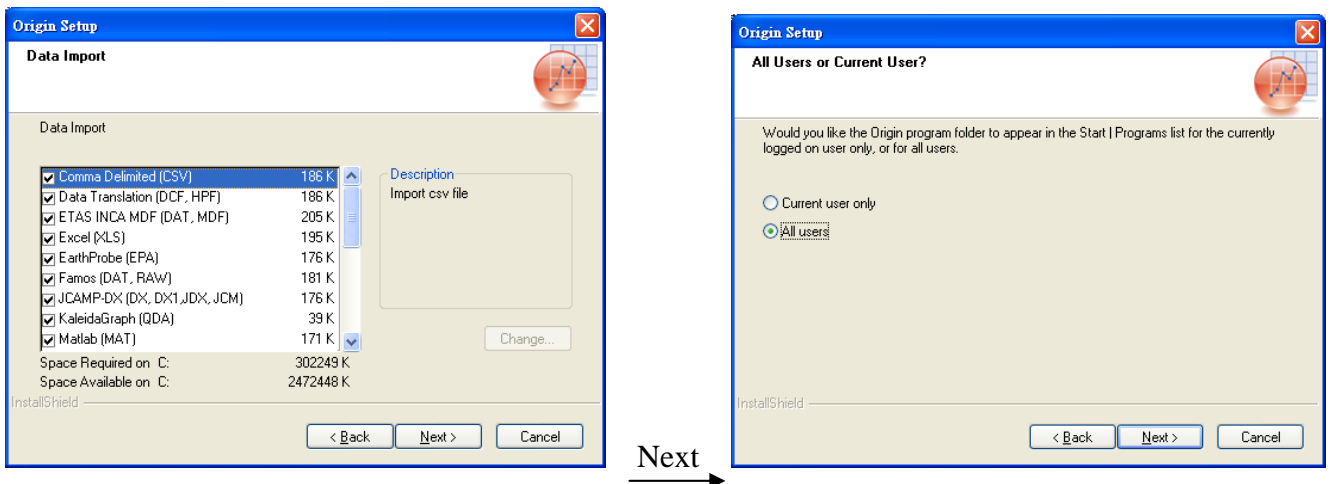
Origin Setup

Data Import

Data Import

| | |
|---|---|
| Comma Delimited (CSV) | 186 K |
| Data Translation (DCF, HPF) | 186 K |
| ETAS INCA MDF (DAT, MDF) | 205 K |
| Excel (XLS) | 195 K |
| EarthProbe (EPA) | 176 K |
| Famos (DAT, RAW) | 181 K |
| JCAMP-DX (DX, DX1,JDX, JCM) | 176 K |
| KaleidaGraph (QDA) | 39 K |
| Matlab (MAT) | 171 K |

Description
Import csv file

Change...

Space Required on C: 302249 K
Space Available on C: 2472448 K

InstallShield

< Back Next > Cancel

Next

Origin Setup

All Users or Current User?

Would you like the Origin program folder to appear in the Start | Programs list for the currently logged on user only, or for all users.

Current user only

All users

InstallShield

< Back Next > Cancel